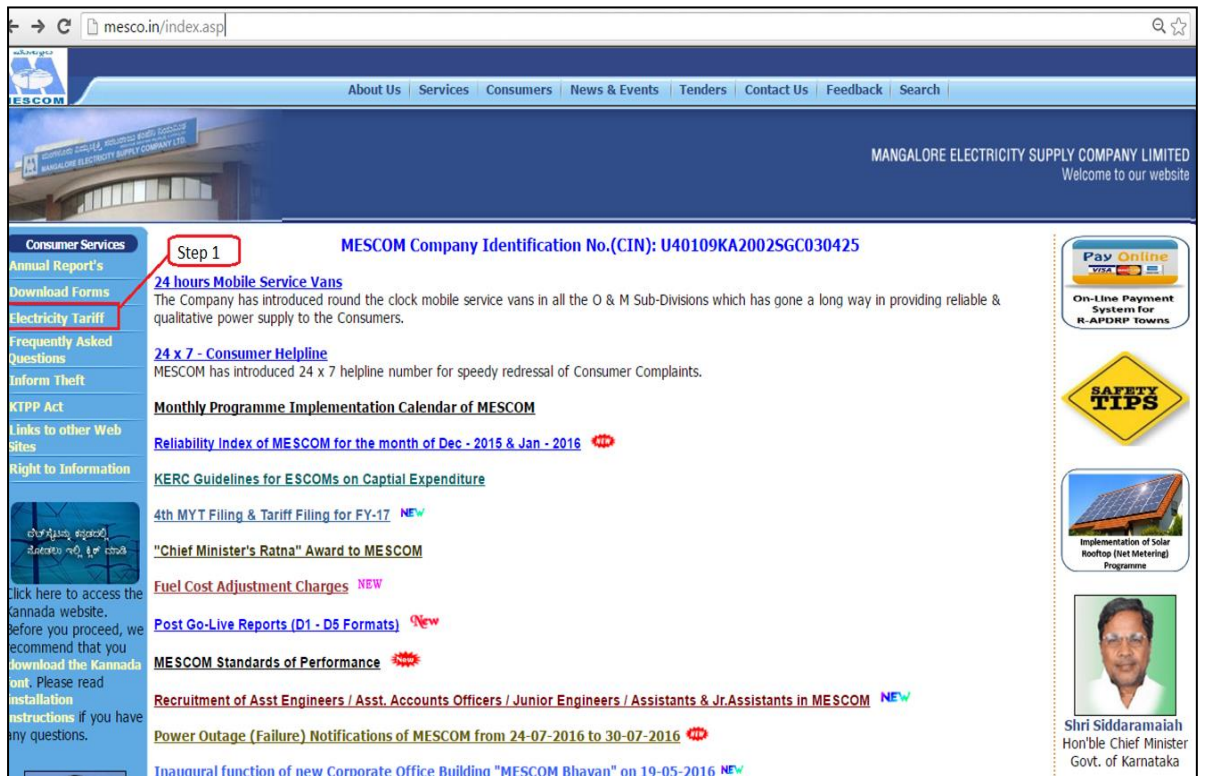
mesco.in/index.asp

ESCOM

About Us | Services | Consumers | News & Events | Tenders | Contact Us | Feedback | Search

MANGALORE ELECTRICITY SUPPLY COMPANY LIMITED
Welcome to our website

Consumer Services
Annual Report's
Download Forms
Electricity Tariff
Frequently Asked Questions
Inform Theft
KTPP Act
Links to other Web Sites
Right to Information

Click here to access the Kannada website. Before you proceed, we recommend that you download the Kannada font. Please read installation instructions if you have any questions.

Step 1

MESCOM Company Identification No.(CIN): U40109KA2002SGC030425

24 hours Mobile Service Vans
The Company has introduced round the clock mobile service vans in all the O & M Sub-Divisions which has gone a long way in providing reliable & qualitative power supply to the Consumers.

24 x 7 - Consumer Helpline
MESCOM has introduced 24 x 7 helpline number for speedy redressal of Consumer Complaints.

Monthly Programme Implementation Calendar of MESCOM

Reliability Index of MESCOM for the month of Dec - 2015 & Jan - 2016 NEW

KERC Guidelines for ESCOMs on Captial Expenditure

4th MYT Filing & Tariff Filing for FY-17 NEW

"Chief Minister's Ratna" Award to MESCOM

Fuel Cost Adjustment Charges NEW

Post Go-Live Reports (D1 - D5 Formats) New

MESCOM Standards of Performance New

Recruitment of Asst Engineers / Asst. Accounts Officers / Junior Engineers / Assistants & Jr.Assistants in MESCOM NEW

Power Outage (Failure) Notifications of MESCOM from 24-07-2016 to 30-07-2016 NEW

Inaugural function of new Corporate Office Building "MESCOM Bhavan" on 19-05-2016 NEW

Pay Online
On-Line Payment System for R-APDRP Towns

SAFETY TIPS

Implementation of Solar Rooftop (Net Metering) Programme

Shri Siddaramaiah
Hon'ble Chief Minister
Govt. of Karnataka